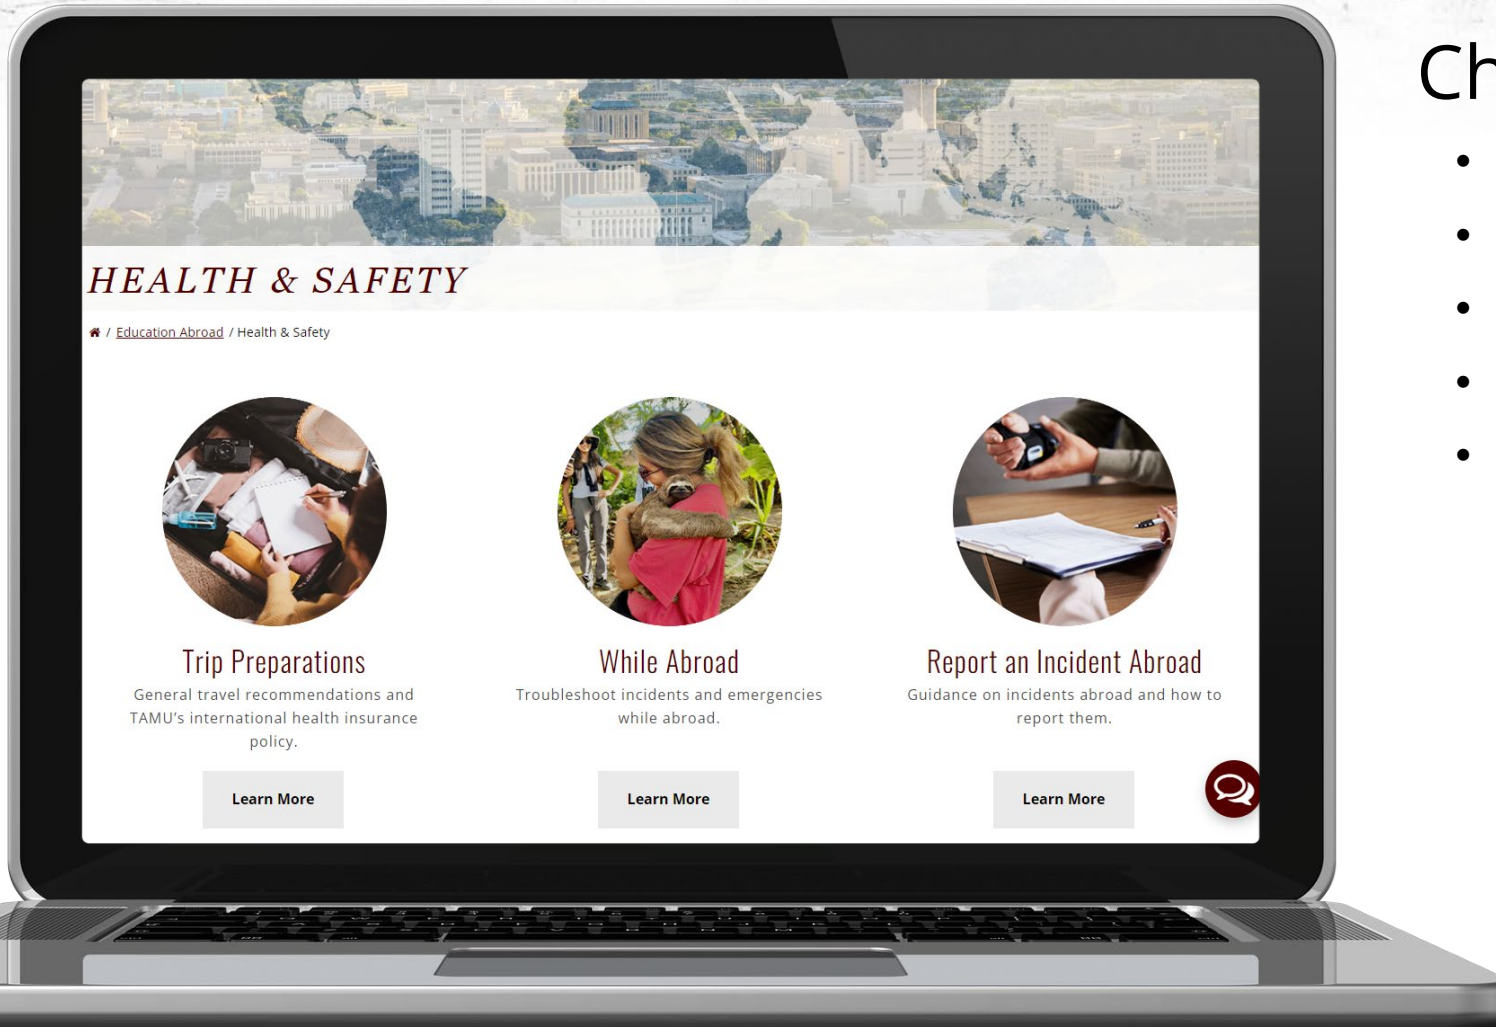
HEALTH & SAFETY

/ Education Abroad / Health & Safety

Trip Preparations
General travel recommendations and TAMU's international health insurance policy.

Learn More

While Abroad
Troubleshoot incidents and emergencies while abroad.

Learn More

Report an Incident Abroad
Guidance on incidents abroad and how to report them.

Learn More

Ch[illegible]

•
•
•
•
•